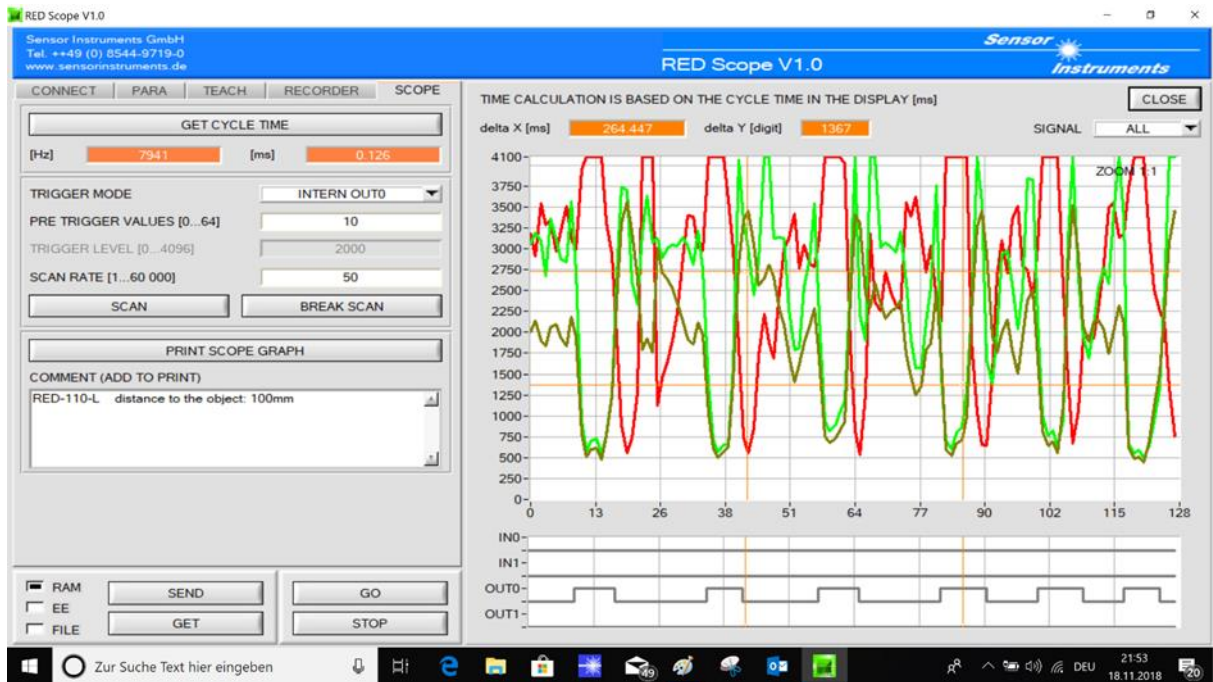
RED Scope V1.0

Sensor Instruments GmbH
Tel. ++49 (0) 8544-9719-0
www.sensorinstruments.de

RED Scope V1.0

Sensor Instruments

CONNECT | PARA | TEACH | RECORDER | SCOPE

GET CYCLE TIME

[Hz] 7941 [ms] 0.126

TRIGGER MODE INTERN OUT0
PRE TRIGGER VALUES [0...64] 10
TRIGGER LEVEL [0...4096] 2000
SCAN RATE [1...60 000] 50

SCAN BREAK SCAN

PRINT SCOPE GRAPH

COMMENT (ADD TO PRINT)
RED-110-L distance to the object: 100mm

RAM
EE
FILE
SEND
GET
GO
STOP

TIME CALCULATION IS BASED ON THE CYCLE TIME IN THE DISPLAY [ms]
CLOSE
delta X [ms] 264.447 delta Y [digit] 1367 SIGNAL ALL

ZOOM 1:1

4100
3750
3500
3250
3000
2750
2500
2250
2000
1750
1500
1250
1000
750
500
250
0
0 13 26 38 51 64 77 90 102 115 128

IN0
IN1
OUT0
OUT1

Zur Suche Text hier eingeben
49
DEU 21:53 18.11.2018 20